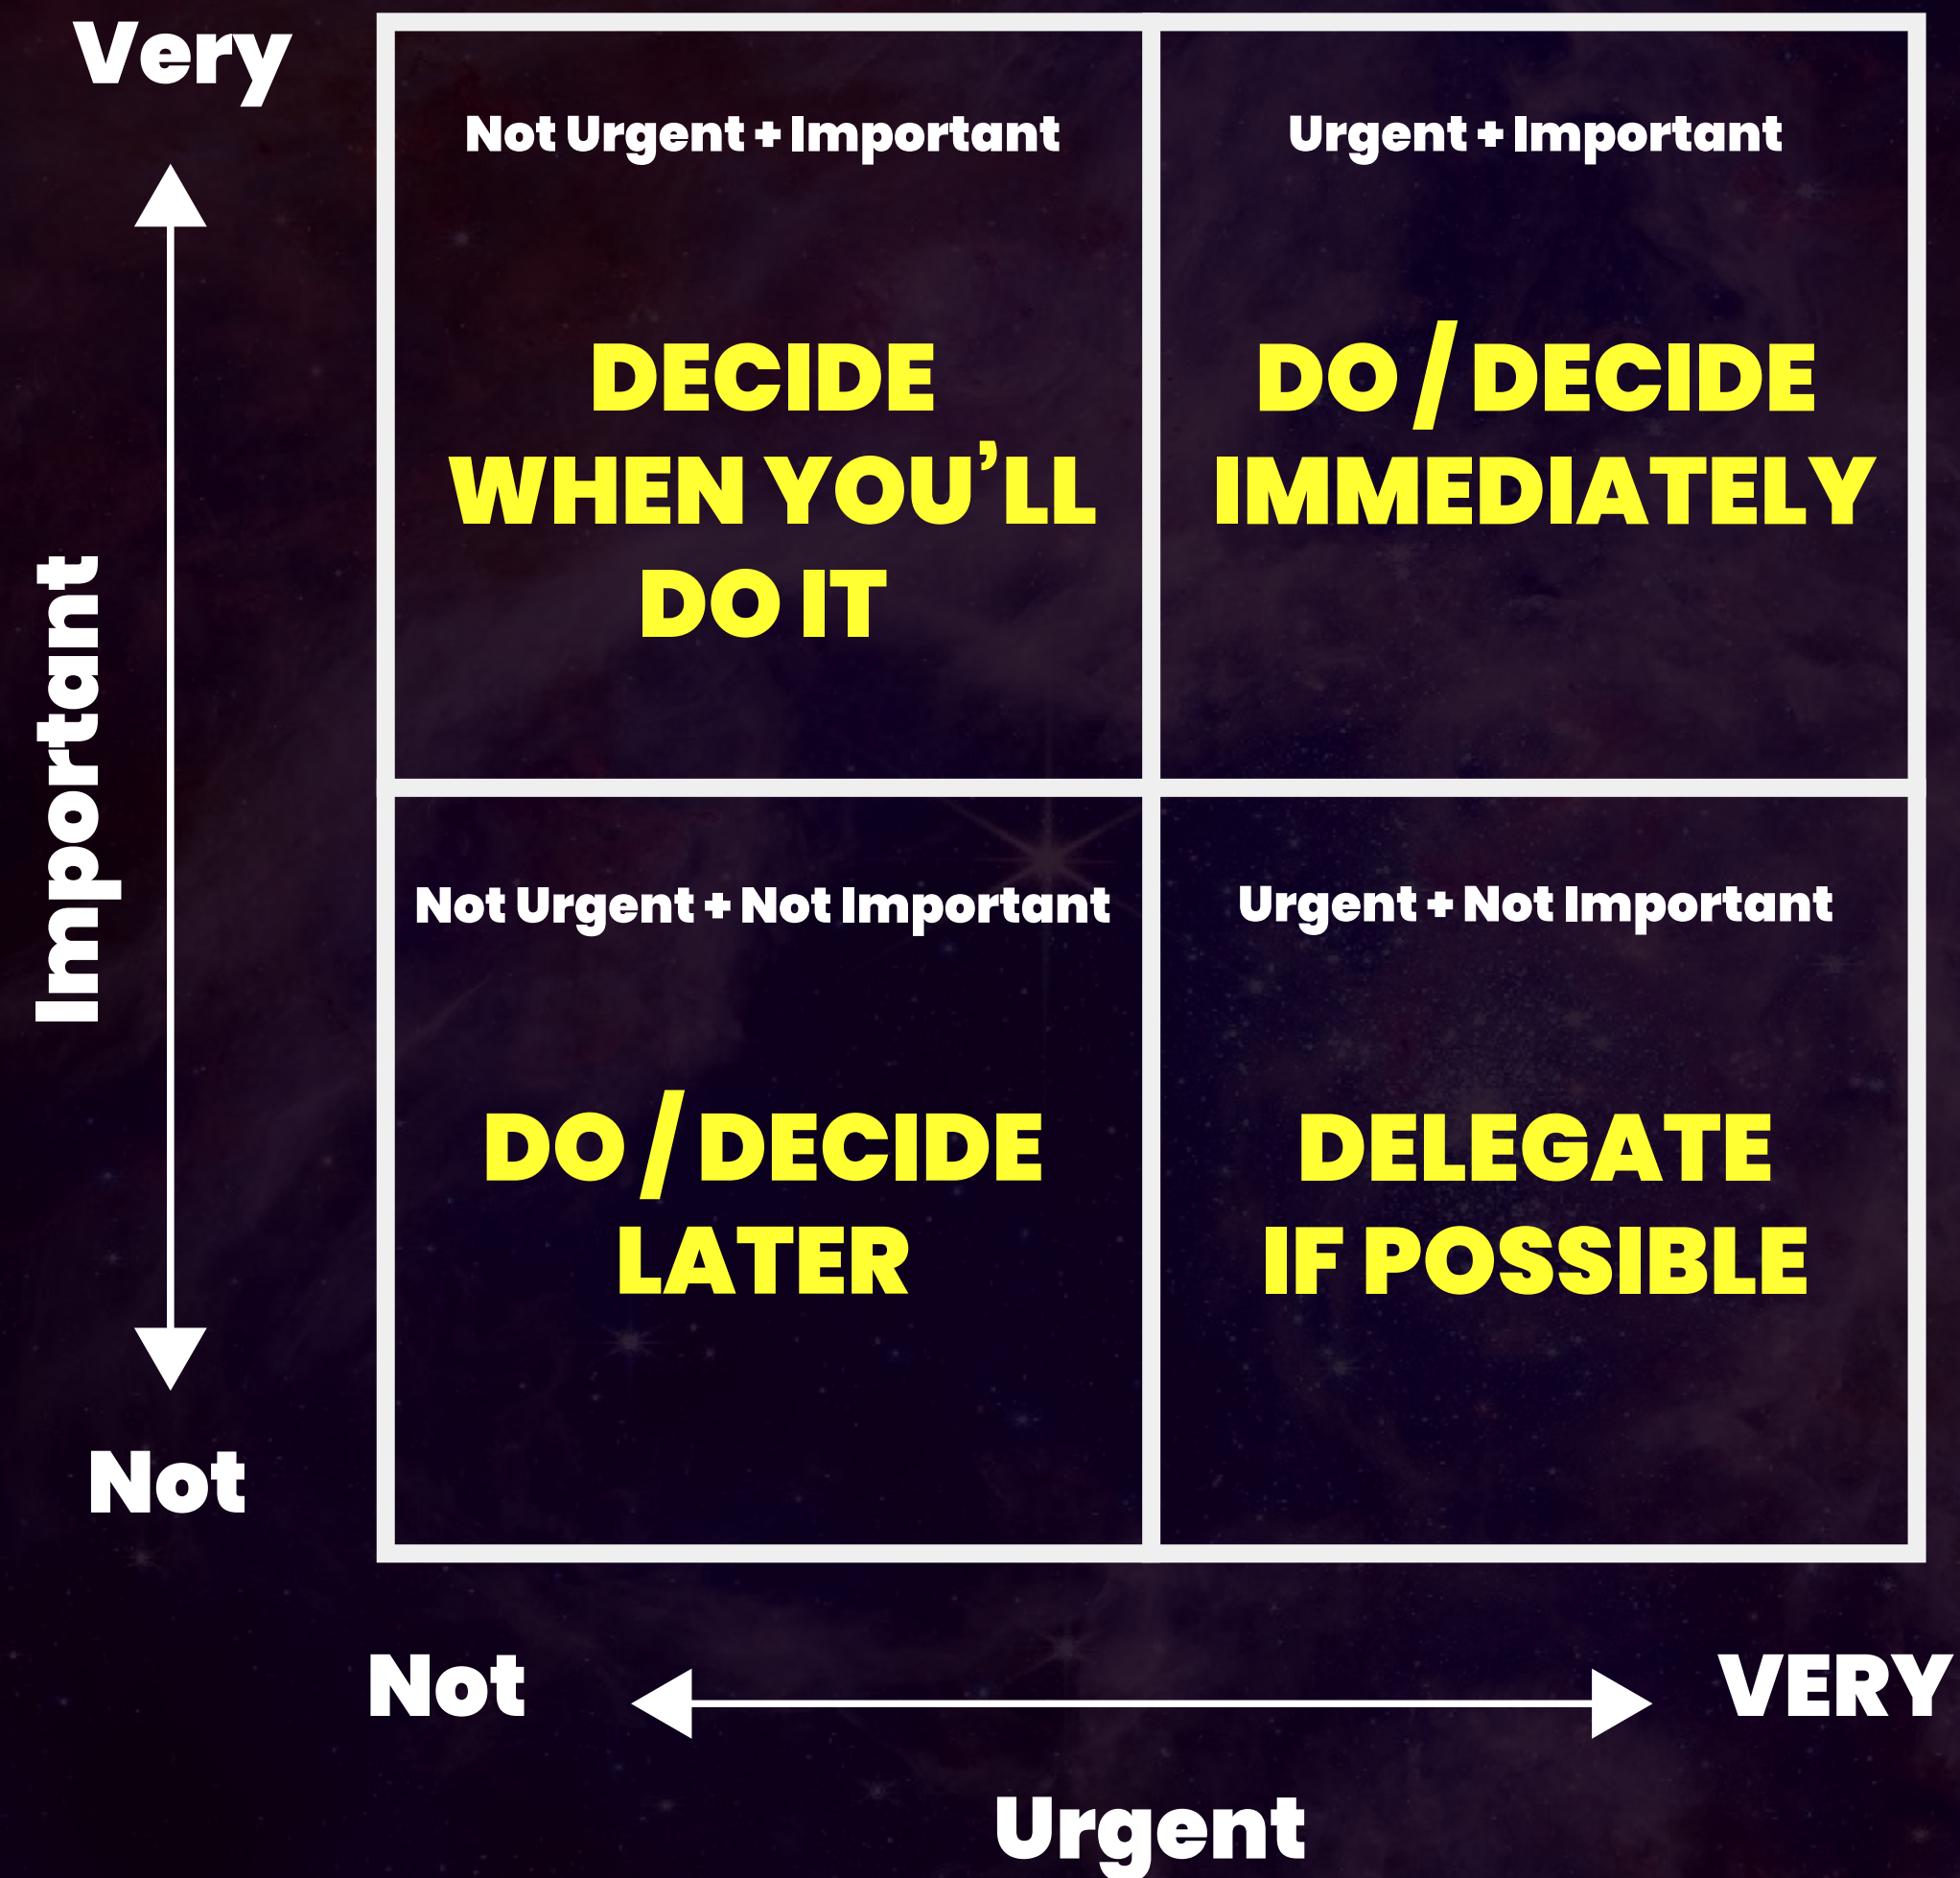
Very

Important

Not

Not Urgent + Important

DECIDE WHEN YOU'LL DO IT

Urgent + Important

DO / DECIDE IMMEDIATELY

Not Urgent + Not Important

DO / DECIDE LATER

Urgent + Not Important

DELEGATE IF POSSIBLE

Not

VERY

Urgent